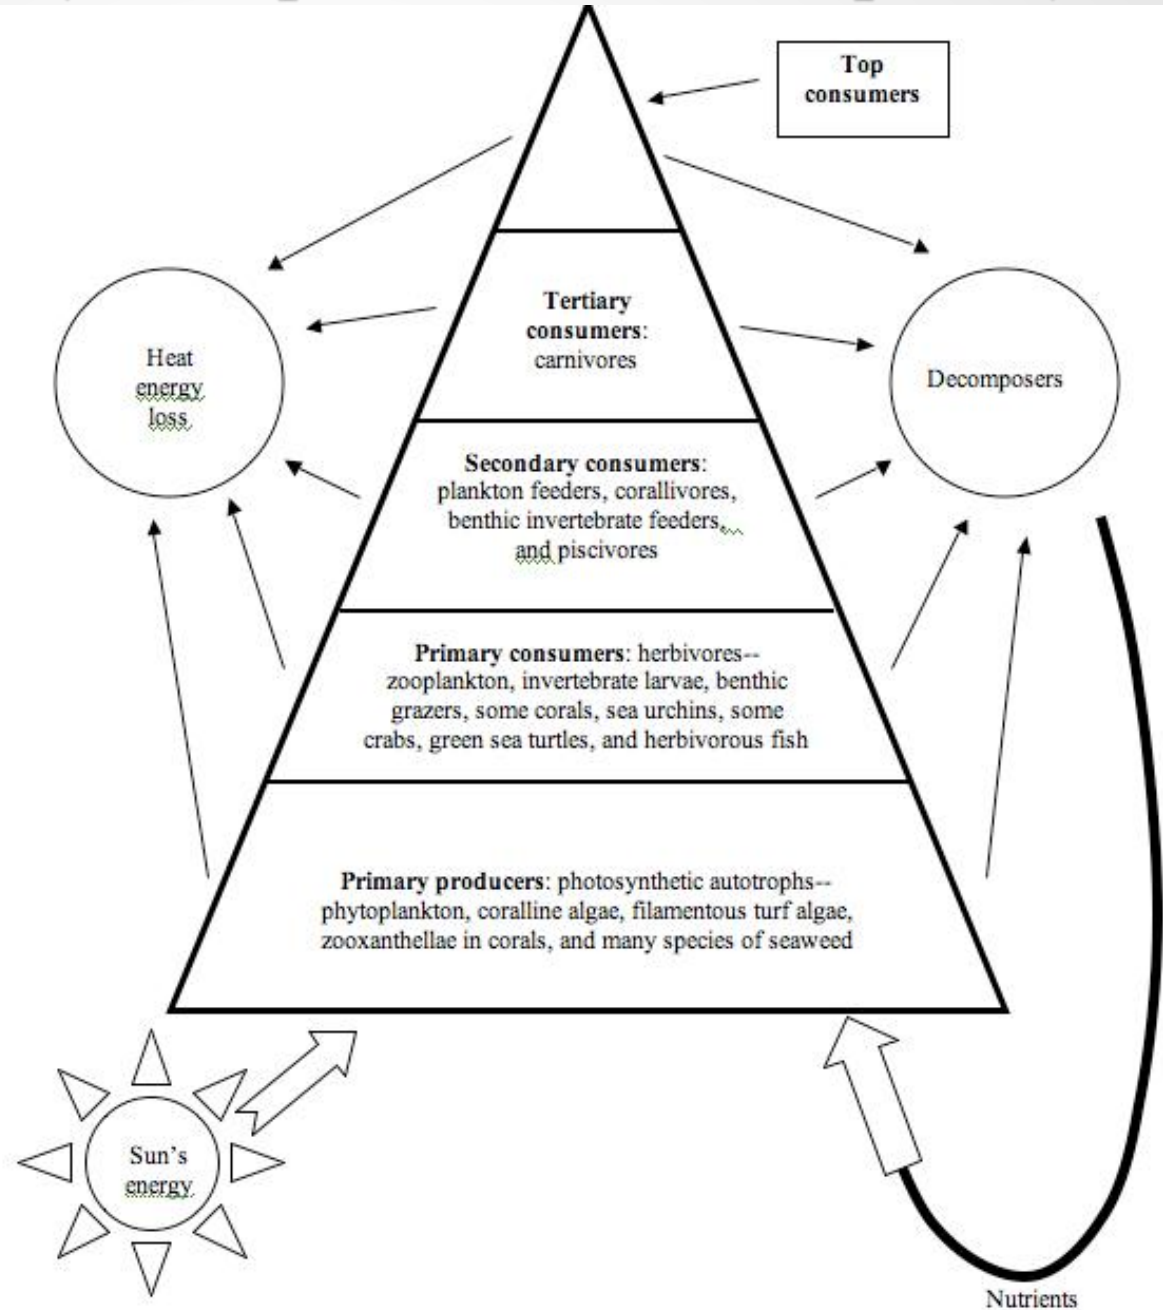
Top consumers

Tertiary consumers: carnivores

Heat energy loss

Decomposers

Secondary consumers: plankton feeders, corallivores, benthic invertebrate feeders, and piscivores

Primary consumers: herbivores--zooplankton, invertebrate larvae, benthic grazers, some corals, sea urchins, some crabs, green sea turtles, and herbivorous fish

Primary producers: photosynthetic autotrophs--phytoplankton, coralline algae, filamentous turf algae, zooxanthellae in corals, and many species of seaweed

Sun's energy

Nutrients